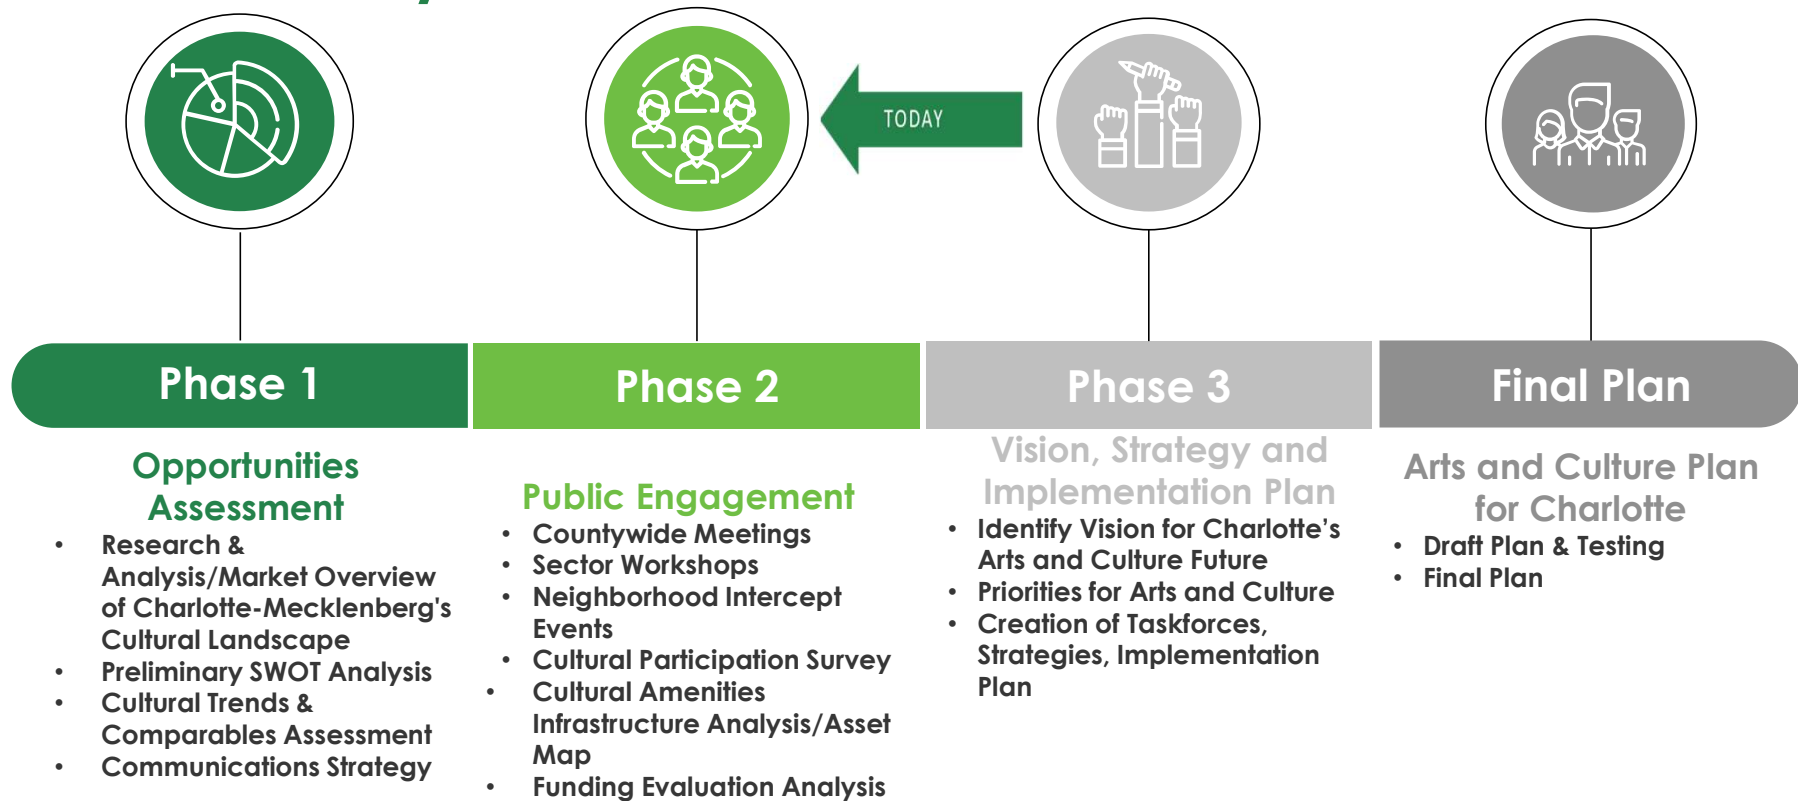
TODAY

Phase 1

Phase 2

Phase 3

Final Plan

Opportunities Assessment

- Research & Analysis/Market Overview of Charlotte-Mecklenberg's Cultural Landscape
- Preliminary SWOT Analysis
- Cultural Trends & Comparables Assessment
- Communications Strategy

Public Engagement

- Countywide Meetings
- Sector Workshops
- Neighborhood Intercept Events
- Cultural Participation Survey
- Cultural Amenities Infrastructure Analysis/Asset Map
- Funding Evaluation Analysis

Vision, Strategy and Implementation Plan

- Identify Vision for Charlotte's Arts and Culture Future
- Priorities for Arts and Culture
- Creation of Taskforces, Strategies, Implementation Plan

Arts and Culture Plan for Charlotte

- Draft Plan & Testing
- Final Plan